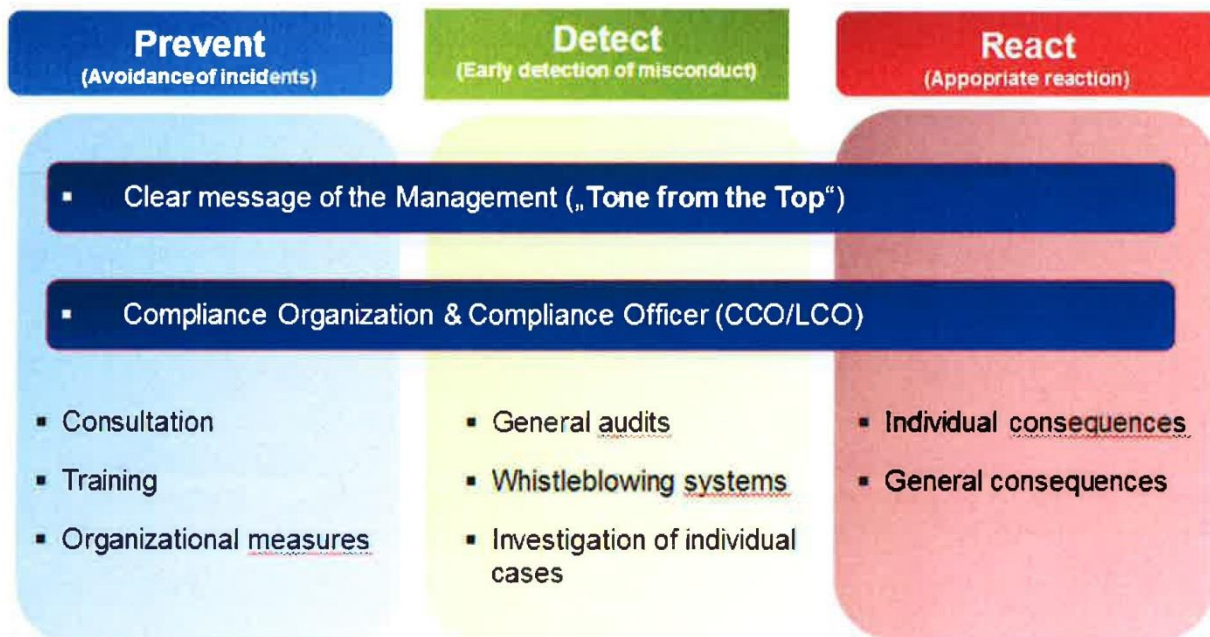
Prevent
(Avoidance of incidents)

Detect
(Early detection of misconduct)

React
(Appopriate reaction)

▪ Clear message of the Management („Tone from the Top“)

▪ Compliance Organization & Compliance Officer (CCO/LCO)

▪ Consultation
▪ Training
▪ Organizational measures

▪ General audits
▪ Whistleblowing systems
▪ Investigation of individual cases

▪ Individual consequences
▪ General consequences